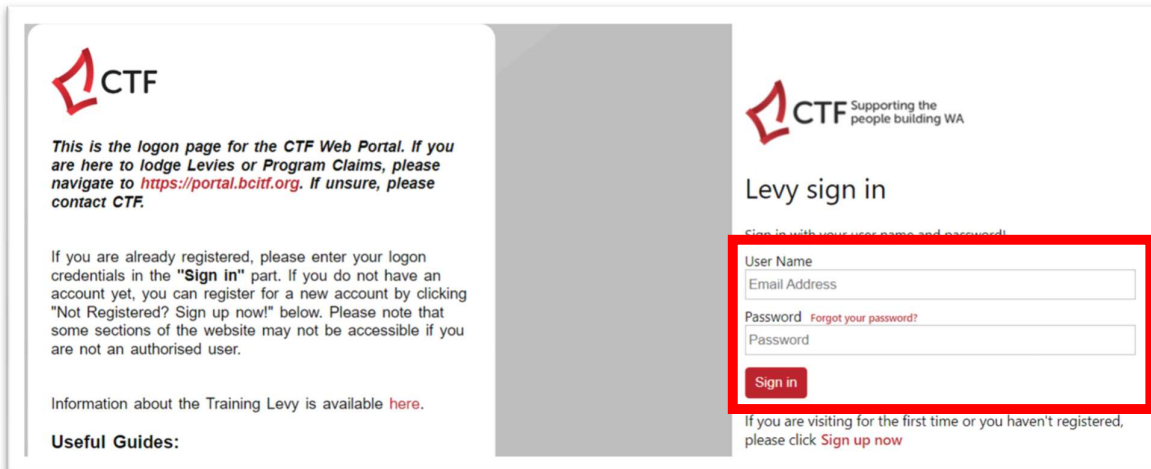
CTF

This is the logon page for the CTF Web Portal. If you are here to lodge Levies or Program Claims, please navigate to https://portal.bcitf.org. If unsure, please contact CTF.

If you are already registered, please enter your logon credentials in the "Sign in" part. If you do not have an account yet, you can register for a new account by clicking "Not Registered? Sign up now!" below. Please note that some sections of the website may not be accessible if you are not an authorised user.

Information about the Training Levy is available here.

Useful Guides:

CTF Supporting the people building WA

Levy sign in

Sign in with your user name and password!

User Name

Email Address

Password Forgot your password?

Password

Sign in

If you are visiting for the first time or you haven't registered, please click Sign up now